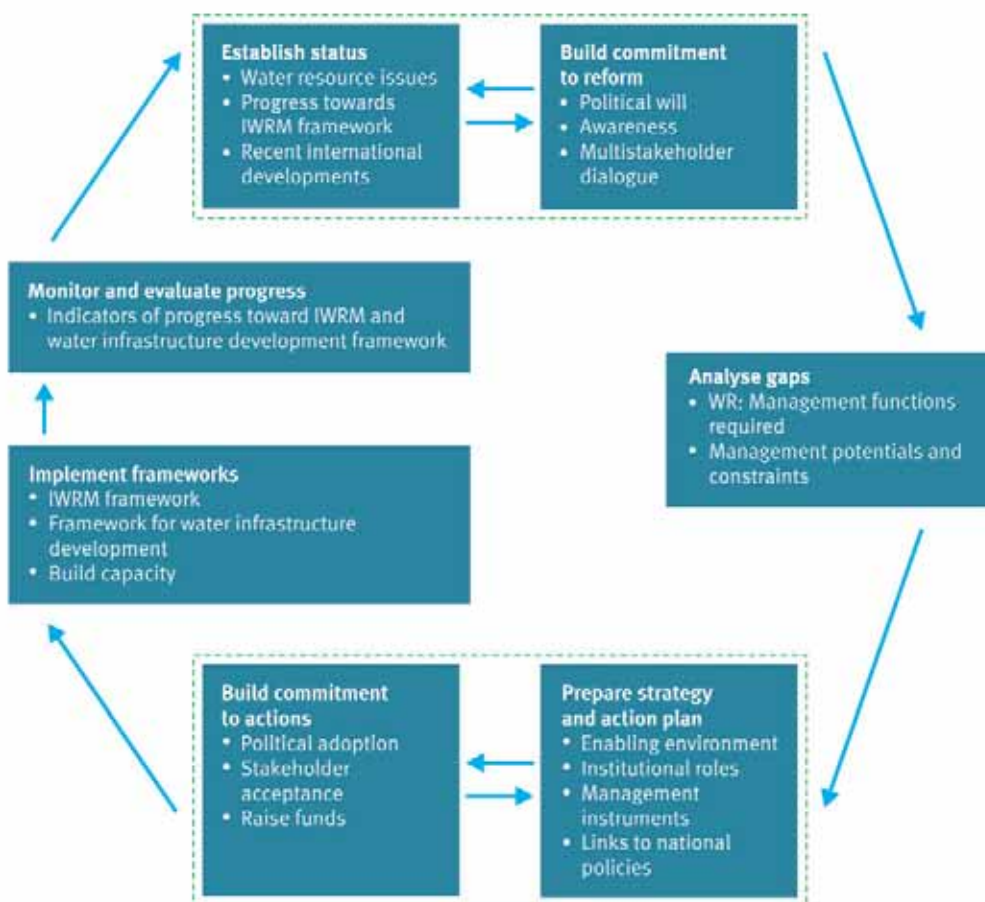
Establish status
• Water resource issues
• Progress towards IWRM framework
• Recent international developments

Build commitment to reform
• Political will
• Awareness
• Multistakeholder dialogue

Analyse gaps
• WR: Management functions required
• Management potentials and constraints

Prepare strategy and action plan
• Enabling environment
• Institutional roles
• Management instruments
• Links to national policies

Build commitment to actions
• Political adoption
• Stakeholder acceptance
• Raise funds

Implement frameworks
• IWRM framework
• Framework for water infrastructure development
• Build capacity

Monitor and evaluate progress
• Indicators of progress toward IWRM and water infrastructure development framework